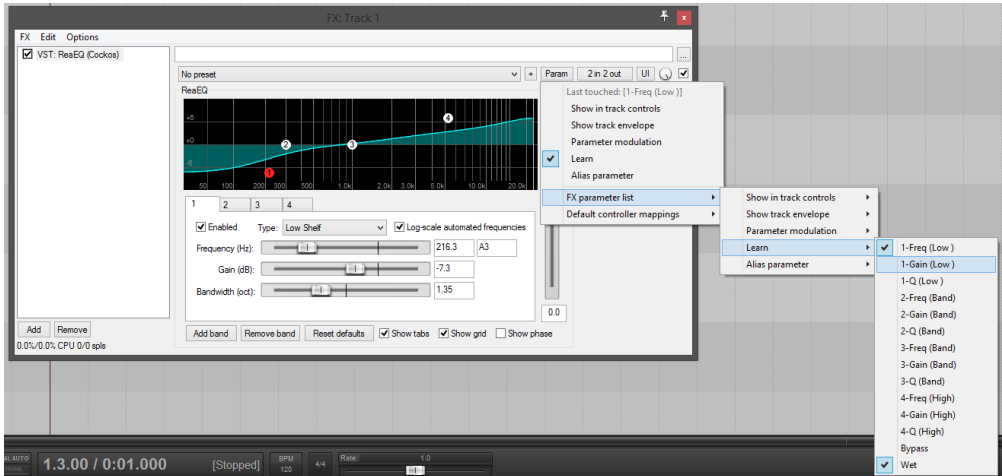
FX: Track 1

FX Edit Options

VST: ReaEQ (Cockos)

No preset

+ Param 2 in 2 out UI

ReaEQ

+6
+0
-6

1 2 3 4

50 100 200 300 500 1.0k 2.0k 3.0k 5.0k 10.0k 20.0k

1 2 3 4

Enabled Type: Low Shelf Log-scale automated frequencies

Frequency (Hz): 216.3 A3

Gain (dB): -7.3

Bandwidth (oct): 1.35

0.0

Add band Remove band Reset defaults Show tabs Show grid Show phase

Add Remove

0.0%/0.0% CPU 0/0 spls

Last touched: [1-Freq (Low )]
Show in track controls
Show track envelope
Parameter modulation
Learn
Alias parameter
FX parameter list
Default controller mappings

Show in track controls
Show track envelope
Parameter modulation
Learn
Alias parameter

1-Freq (Low )
1-Gain (Low )
1-Q (Low )
2-Freq (Band)
2-Gain (Band)
2-Q (Band)
3-Freq (Band)
3-Gain (Band)
3-Q (Band)
4-Freq (High)
4-Gain (High)
4-Q (High)
Bypass
Wet

1.3.00 / 0:01.000 [Stopped] BPM 120 4/4 Rate: 1.0